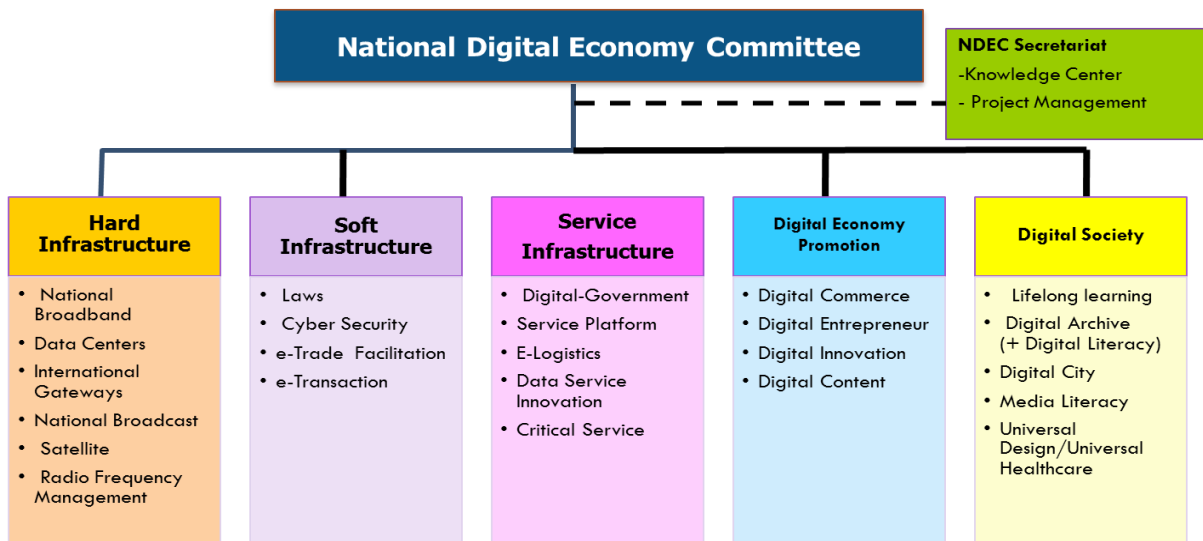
National Digital Economy Committee

NDEC Secretariat
-Knowledge Center
- Project Management

Hard Infrastructure
- National Broadband
- Data Centers
- International Gateways
- National Broadcast
- Satellite
- Radio Frequency Management

Soft Infrastructure
- Laws
- Cyber Security
- e-Trade Facilitation
- e-Transaction

Service Infrastructure
- Digital-Government
- Service Platform
- E-Logistics
- Data Service Innovation
- Critical Service

Digital Economy Promotion
- Digital Commerce
- Digital Entrepreneur
- Digital Innovation
- Digital Content

Digital Society
- Lifelong learning
- Digital Archive (+ Digital Literacy)
- Digital City
- Media Literacy
- Universal Design/Universal Healthcare